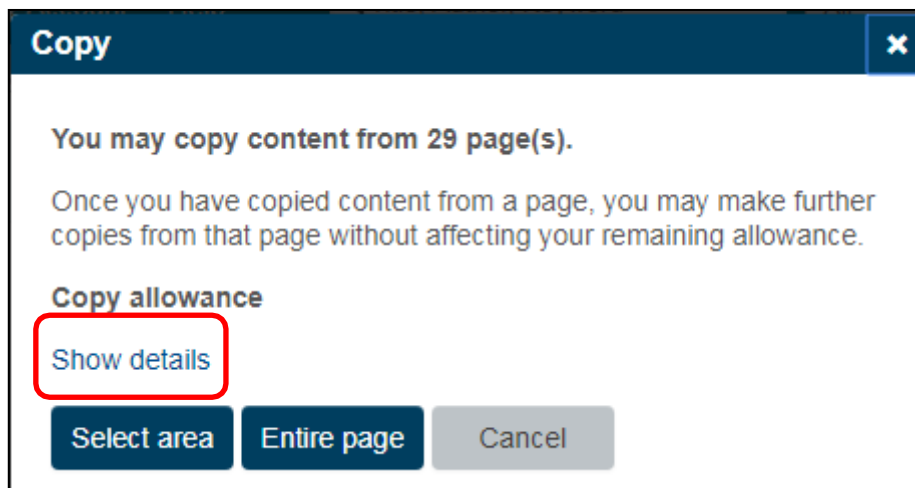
Copy

×

You may copy content from 29 page(s).

Once you have copied content from a page, you may make further copies from that page without affecting your remaining allowance.

Copy allowance

Show details

Select area Entire page Cancel